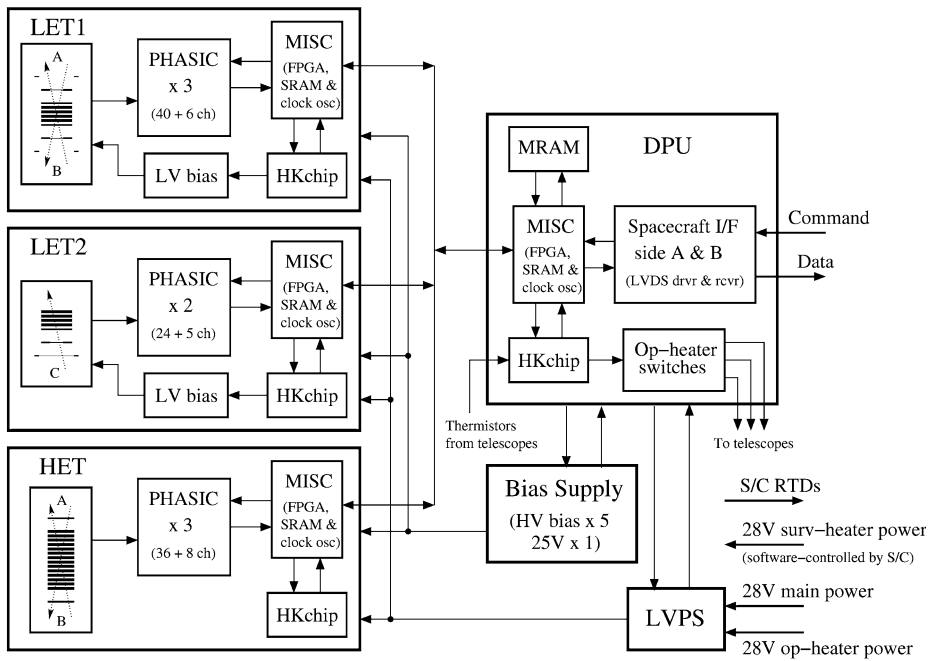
LET1

A

B

PHASIC x 3 (40 + 6 ch)

MISC (FPGA, SRAM & clock osc)

LV bias

HKchip

LET2

C

PHASIC x 2 (24 + 5 ch)

MISC (FPGA, SRAM & clock osc)

LV bias

HKchip

HET

A

B

PHASIC x 3 (36 + 8 ch)

MISC (FPGA, SRAM & clock osc)

HKchip

DPU

MRAM

MISC (FPGA, SRAM & clock osc)

Spacecraft I/F side A & B (LVDS drvr & rcvr)

Command

Data

HKchip

Op−heater switches

Thermistors from telescopes

To telescopes

Bias Supply (HV bias x 5 25V x 1)

S/C RTDs

28V surv−heater power

(software−controlled by S/C)

28V main power

LVPS

28V op−heater power